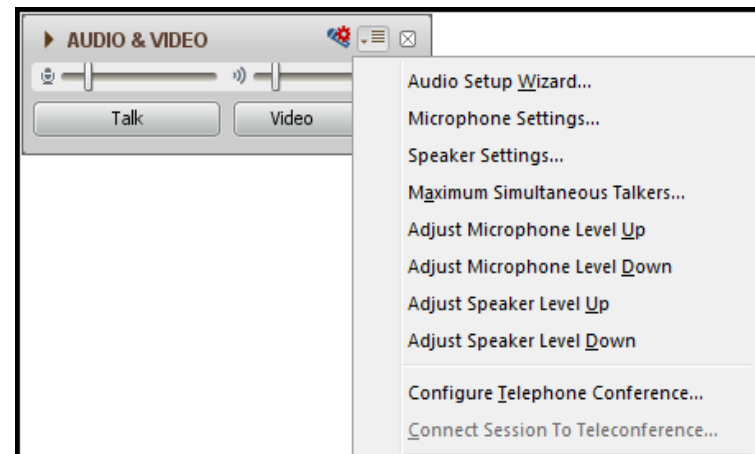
AUDIO & VIDEO

Talk
Video

Audio Setup Wizard...
Microphone Settings...
Speaker Settings...
Maximum Simultaneous Talkers...
Adjust Microphone Level Up
Adjust Microphone Level Down
Adjust Speaker Level Up
Adjust Speaker Level Down
Configure Telephone Conference...
Connect Session To Teleconference...